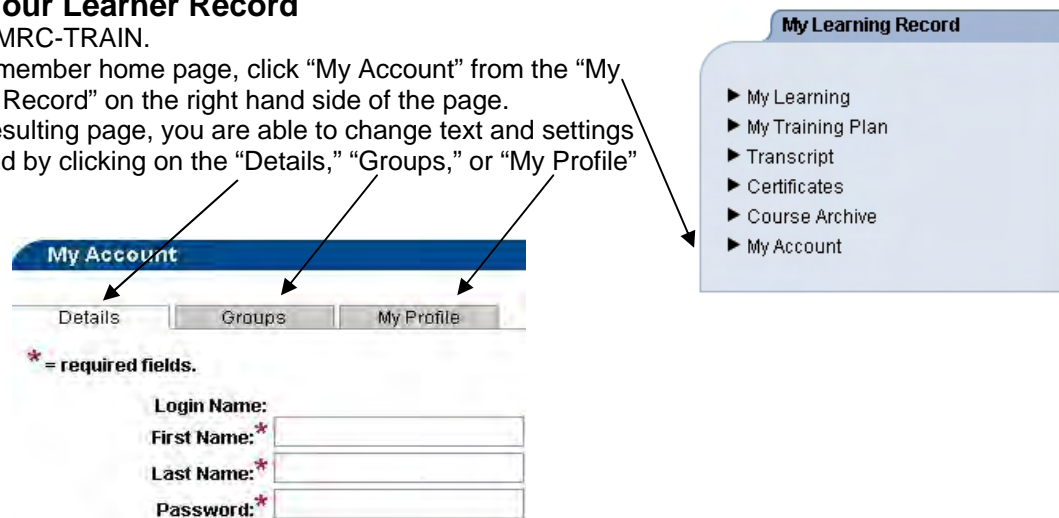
our Learner Record

MRC-TRAIN.

member home page, click “My Account” from the “My Record” on the right hand side of the page.

esulting page, you are able to change text and settings d by clicking on the “Details,” “Groups,” or “My Profile”

My Learning Record

▶ My Learning
▶ My Training Plan
▶ Transcript
▶ Certificates
▶ Course Archive
▶ My Account

My Account

Details | Groups | My Profile

* = required fields.

Login Name:
First Name:*
Last Name:*
Password:*